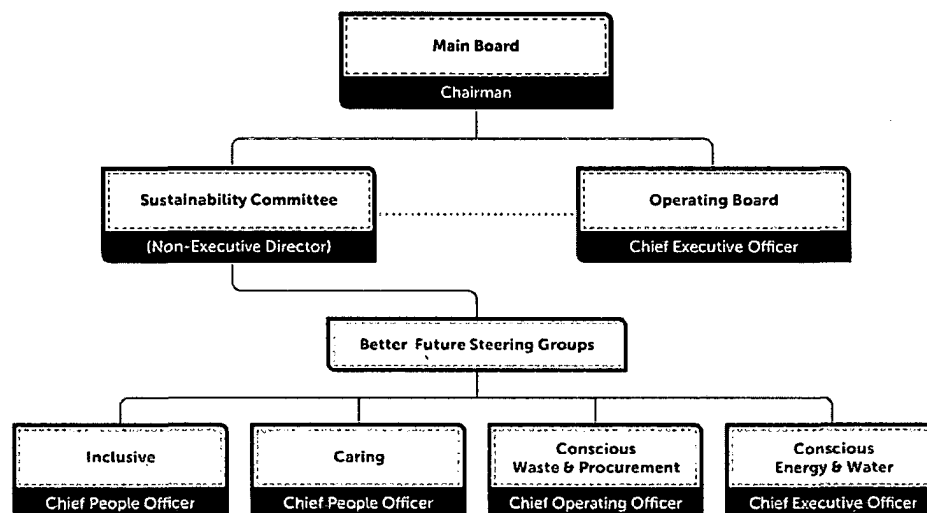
Main Board
Chairman

Sustainability Committee
(Non-Executive Director)

Operating Board
Chief Executive Officer

Better Future Steering Groups

Inclusive
Chief People Officer

Caring
Chief People Officer

Conscious Waste & Procurement
Chief Operating Officer

Conscious Energy & Water
Chief Executive Officer